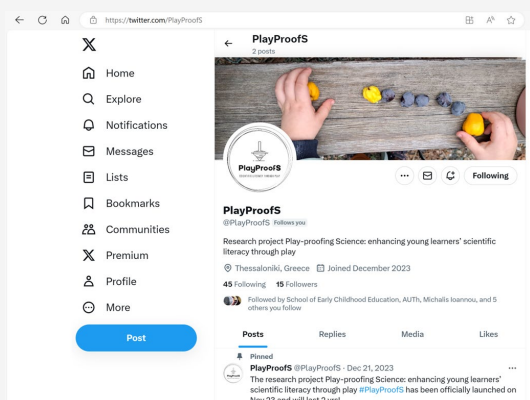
https://twitter.com/PlayProofS

Home
Explore
Notifications
Messages
Lists
Bookmarks
Communities
Premium
Profile
More
Post

PlayProofS
2 posts

PlayProofS

Following

PlayProofS
@PlayProofS Follows you

Research project Play-proofing Science: enhancing young learners' scientific literacy through play

Thessaloniki, Greece Joined December 2023

45 Following 15 Followers

Followed by School of Early Childhood Education, AUTh, Michalis Ioannou, and 5 others you follow

Posts Replies Media Likes

Pinned
PlayProofS @PlayProofS · Dec 21, 2023
The research project Play-proofing Science: enhancing young learners' scientific literacy through play #PlayProofS has been officially launched on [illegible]